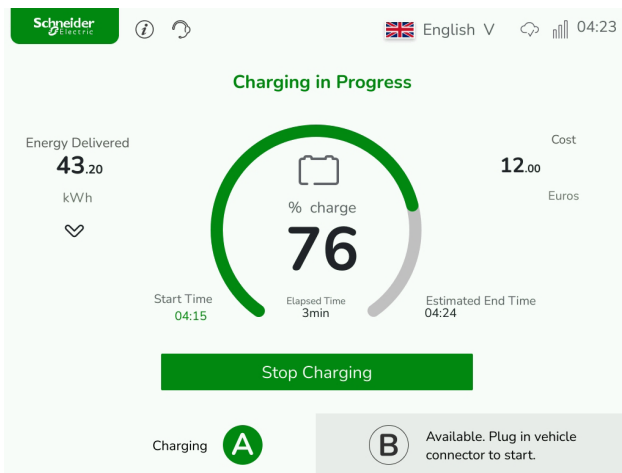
Schneider Electric

English V

04:23

Charging in Progress

Energy Delivered
43.20
kWh

% charge
76

Cost
12.00
Euros

Start Time
04:15

Elapsed Time
3min

Estimated End Time
04:24

Stop Charging

Charging A

B Available. Plug in vehicle connector to start.